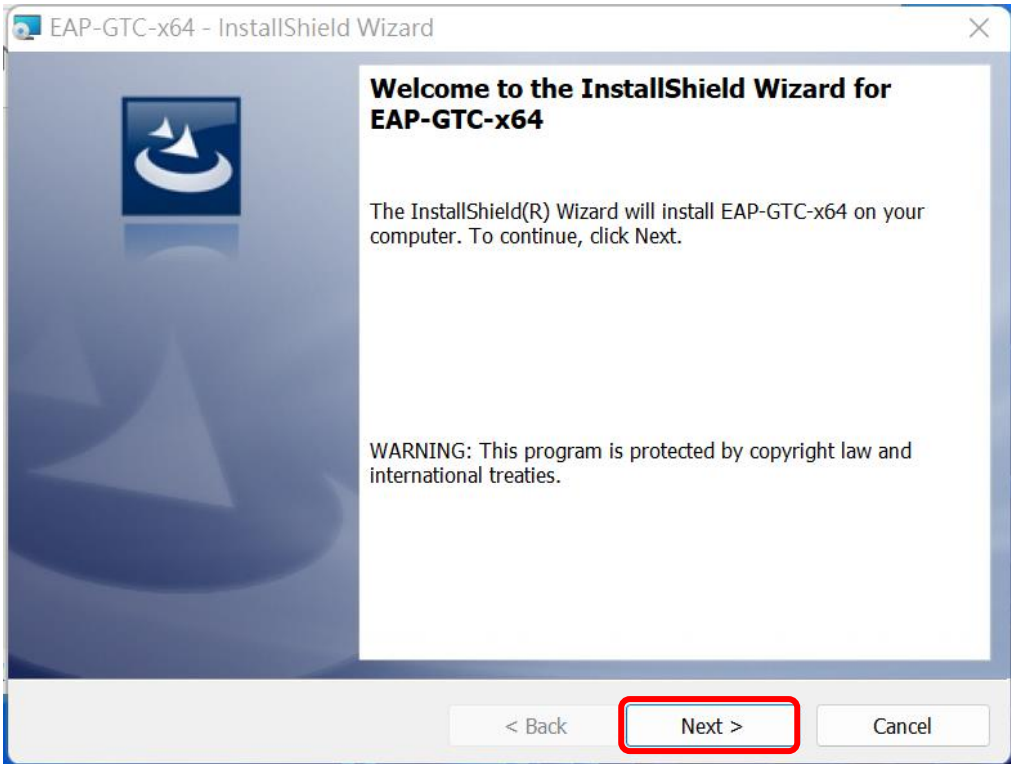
EAP-GTC-x64 - InstallShield Wizard

Welcome to the InstallShield Wizard for EAP-GTC-x64

The InstallShield(R) Wizard will install EAP-GTC-x64 on your computer. To continue, click Next.

WARNING: This program is protected by copyright law and international treaties.

< Back

Next >

Cancel